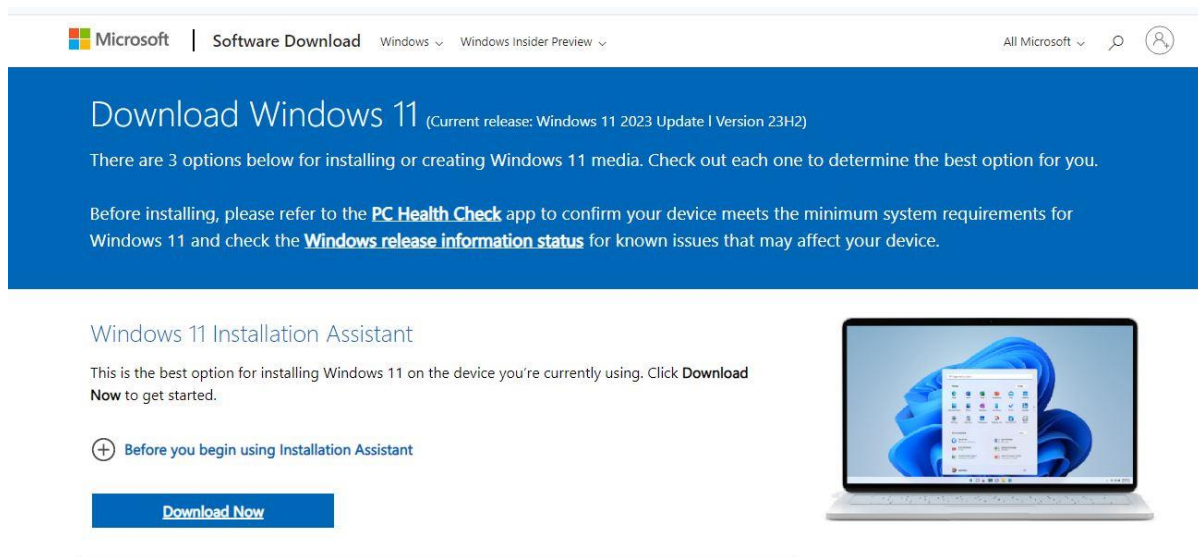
Microsoft | Software Download Windows ⌄ Windows Insider Preview ⌄

All Microsoft ⌄

Download Windows 11 (Current release: Windows 11 2023 Update | Version 23H2)

There are 3 options below for installing or creating Windows 11 media. Check out each one to determine the best option for you.

Before installing, please refer to the PC Health Check app to confirm your device meets the minimum system requirements for Windows 11 and check the Windows release information status for known issues that may affect your device.

Windows 11 Installation Assistant

This is the best option for installing Windows 11 on the device you're currently using. Click Download Now to get started.

Before you begin using Installation Assistant

Download Now